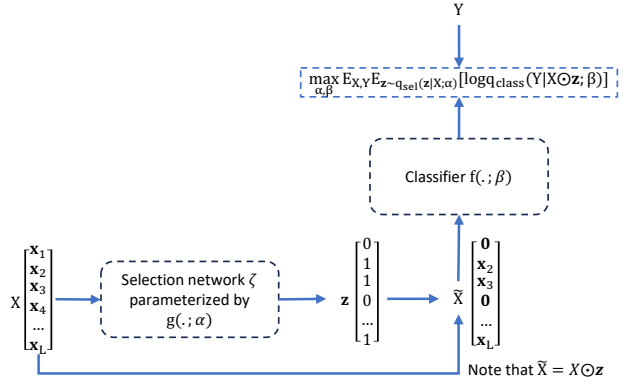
Y

$\max_{\alpha,\beta} E_{X,Y} E_{\mathbf{z}\sim q_{sel}(\mathbf{z}|X;\alpha)}[\log q_{class}(Y|X\odot\mathbf{z};\beta)]$

Classifier $f(.;\beta)$

$X \begin{bmatrix} \mathbf{x}_1 \\ \mathbf{x}_2 \\ \mathbf{x}_3 \\ \mathbf{x}_4 \\ \ldots \\ \mathbf{x}_L \end{bmatrix}$

Selection network $\zeta$ parameterized by $g(.;\alpha)$

$\mathbf{z} \begin{bmatrix} 0 \\ 1 \\ 1 \\ 0 \\ \ldots \\ 1 \end{bmatrix}$

$\widetilde{X} \begin{bmatrix} \mathbf{0} \\ \mathbf{x}_2 \\ \mathbf{x}_3 \\ \mathbf{0} \\ \ldots \\ \mathbf{x}_L \end{bmatrix}$

Note that $\widetilde{X} = X \odot \mathbf{z}$